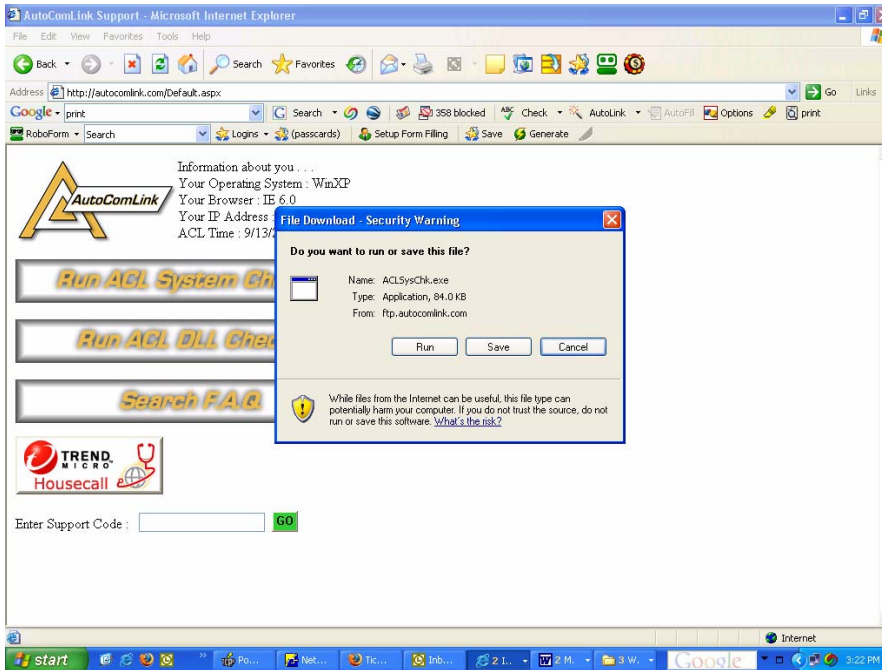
AutoComLink Support - Microsoft Internet Explorer

File Edit View Favorites Tools Help

Back Search Favorites

Address http://autocomlink.com/Default.aspx Go Links

Google print Search 358 blocked Check AutoLink AutoFill Options print

RoboForm Search Logins (passcards) Setup Form Filling Save Generate

AutoComLink

Information about you . . .
Your Operating System : WinXP
Your Browser : IE 6.0
Your IP Address : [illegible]
ACL Time : 9/13/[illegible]

Run ACL System Ch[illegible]

Run ACL DLL Chec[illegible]

Search F.A.Q.

TREND MICRO Housecall

Enter Support Code : GO

File Download - Security Warning

Do you want to run or save this file?

Name: ACLSysChk.exe
Type: Application, 84.0 KB
From: ftp.autocomlink.com

Run Save Cancel

While files from the Internet can be useful, this file type can potentially harm your computer. If you do not trust the source, do not run or save this software. What's the risk?

Internet

start Po... Net... Tic... Inb... 2 I... 2 M... 3 W... Google 3:22 PM